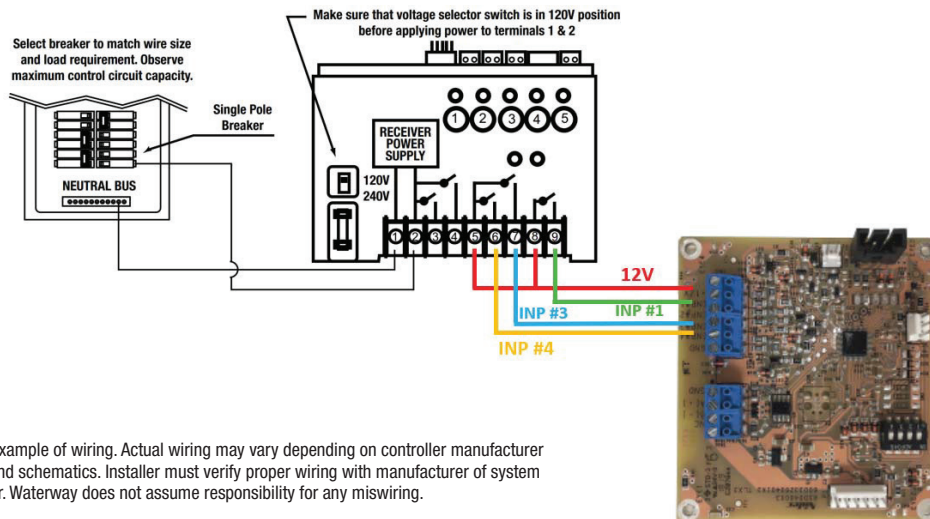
Make sure that voltage selector switch is in 120V position before applying power to terminals 1 & 2

Select breaker to match wire size and load requirement. Observe maximum control circuit capacity.

Single Pole Breaker

NEUTRAL BUS

RECEIVER POWER SUPPLY

120V
240V

1 2 3 4 5

1 2 3 4 5 6 7 8 9

12V

INP #1

INP #3

INP #4

xample of wiring. Actual wiring may vary depending on controller manufacturer nd schematics. Installer must verify proper wiring with manufacturer of system r. Waterway does not assume responsibility for any miswiring.